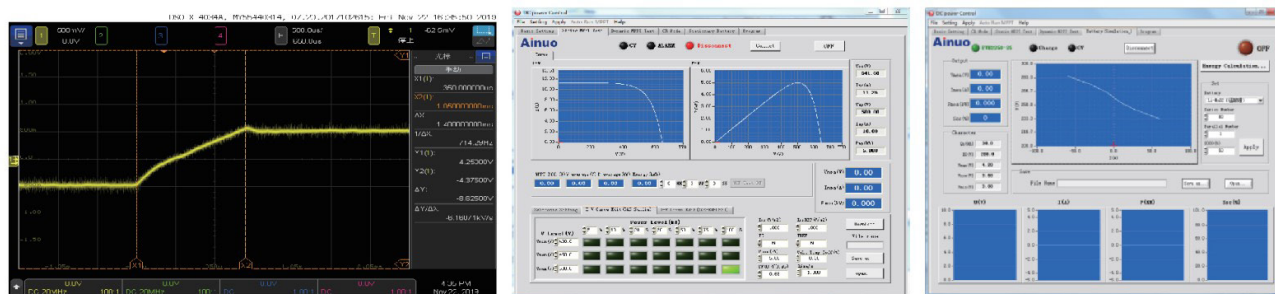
DSO-X 4034A, MY55440414, 07.20.2017042615: Fri Nov 22 16:24:50 2019

500 mV/
0.0V
1
2
3
4
200.0us/
600.0us
T
停止
-62.0mV

光标
手动
X1(1):
350.000000us
X2(1):
1.050000000ms
ΔX:
1.400000000ms
1/ΔX:
714.29Hz
Y1(1):
4.25300V
Y2(1):
-4.37500V
ΔY:
-8.82500V
ΔY/ΔX:
-6.1607 1kV/s

X1
X2
4:36 PM
Nov 22, 2019
DC 20MHz
DC 20MHz

DC power Control
File Setting Apply Auto Run MPPT Help
Basic Setting I-V Curve MPPT Test Dynamic MPPT Test CE 3xxx Stationary Battery Program
Ainuo
CV
ALARM
Disconnect
Connect
OFF
Voc(V)
541.00
Isc(A)
11.26
Pmax(W)
500.00
Impp(A)
10.00
Vmp(V)
0.000
Vout(V) 0.00
Iout(A) 0.00
Pout(W) 0.000
Power Level(W)
Save
Save as
Open

DC power Control
File Setting Apply Auto Run MPPT Help
Basic Setting CE Data Solar Data Dynamic MPPT Test Battery Simulation Program
Ainuo
PROGRAM ON
Charge
CV
Disconnect
Energy Calculation...
Output
Vout(V) 0.00
Iout(A) 0.00
Pout(W) 0.000
Soc(%) 0
Character
Set
Battery
Li-Ni
Series Number
Parallel Number
Apply
Data
File Name
Save as...
Open...
U(V)
I(A)
P(W)
Soc(%)